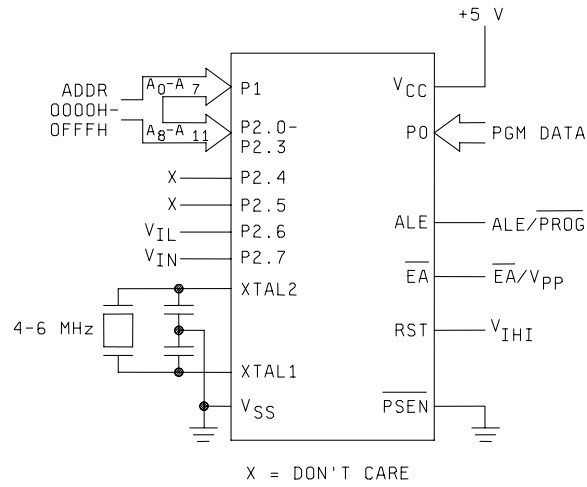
+5 V

ADDR
0000H-
0FFFH

$A_0$-$A_7$

$A_8$-$A_{11}$

P1

P2.0-
P2.3

X — P2.4

X — P2.5

$V_{IL}$ — P2.6

$V_{IN}$ — P2.7

XTAL2

4-6 MHz

XTAL1

$V_{SS}$

$V_{CC}$

P0

PGM DATA

ALE — ALE/$\overline{PROG}$

$\overline{EA}$ — $\overline{EA}$/$V_{PP}$

RST — $V_{IHI}$

$\overline{PSEN}$

X = DON'T CARE